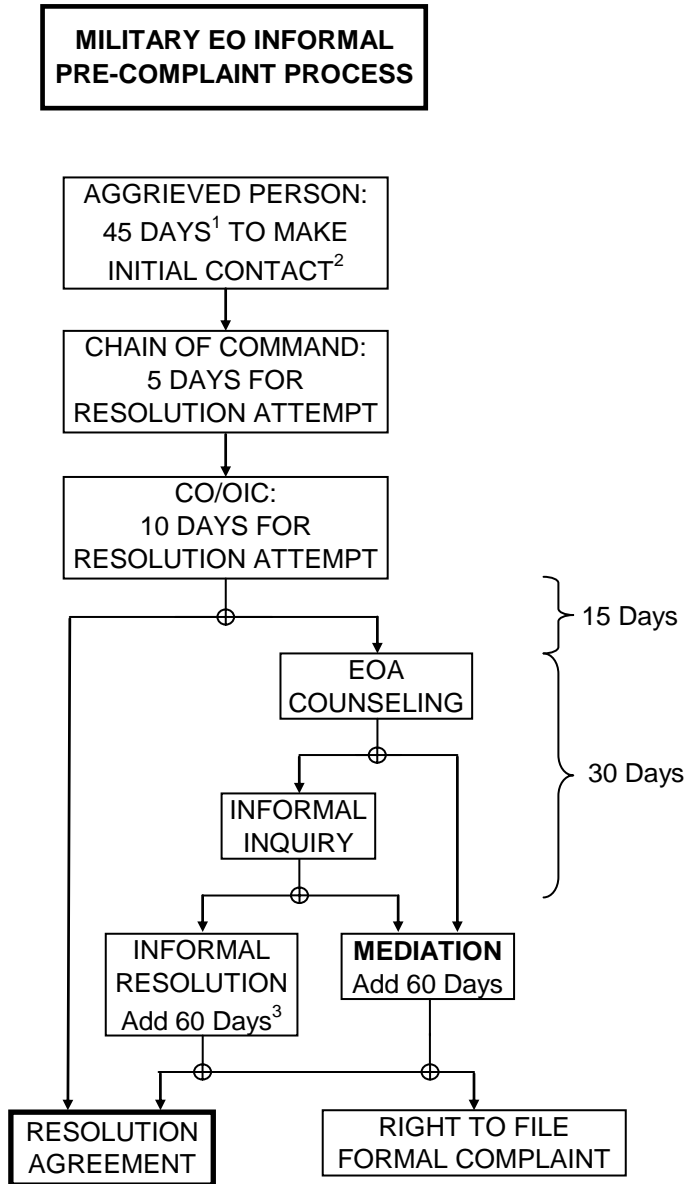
MILITARY EO INFORMAL PRE-COMPLAINT PROCESS

AGGRIEVED PERSON: 45 DAYS$^1$ TO MAKE INITIAL CONTACT$^2$

CHAIN OF COMMAND: 5 DAYS FOR RESOLUTION ATTEMPT

CO/OIC: 10 DAYS FOR RESOLUTION ATTEMPT

15 Days

EOA COUNSELING

30 Days

INFORMAL INQUIRY

INFORMAL RESOLUTION Add 60 Days$^3$

**MEDIATION** Add 60 Days

RESOLUTION AGREEMENT

RIGHT TO FILE FORMAL COMPLAINT